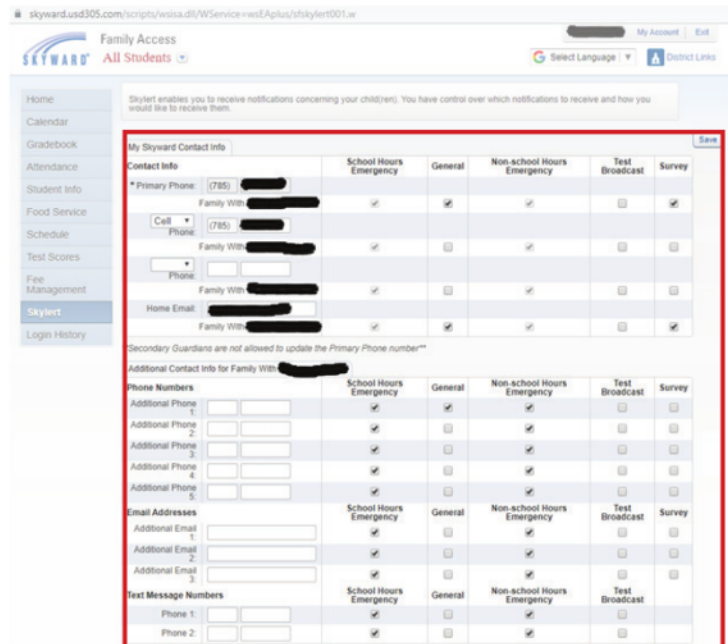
skyward.usd305.com/scripts/wsisa.dll/WService=wsEAplus/sfskylert001.w

My Account | Exit

SKYWARD Family Access
All Students

Select Language | District Links

Home
Calendar
Gradebook
Attendance
Student Info
Food Service
Schedule
Test Scores
Fee Management
Skylert
Login History

Skylert enables you to receive notifications concerning your child(ren). You have control over which notifications to receive and how you would like to receive them.

My Skyward Contact Info

Save

| Contact Info | School Hours Emergency | General | Non-school Hours Emergency | Test Broadcast | Survey |
|---|---|---|---|---|---|
| * Primary Phone: (785) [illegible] | | | | | |
| Family With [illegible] | | | | | |
| Cell Phone: (785) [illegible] | | | | | |
| Family With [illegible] | | | | | |
| Phone: | | | | | |
| Family With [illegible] | | | | | |
| Home Email: | | | | | |
| Family With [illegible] | | | | | |

*Secondary Guardians are not allowed to update the Primary Phone number**

Additional Contact Info for Family With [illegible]

| Phone Numbers | School Hours Emergency | General | Non-school Hours Emergency | Test Broadcast | Survey |
|---|---|---|---|---|---|
| Additional Phone 1: | | | | | |
| Additional Phone 2: | | | | | |
| Additional Phone 3: | | | | | |
| Additional Phone 4: | | | | | |
| Additional Phone 5: | | | | | |

| Email Addresses | School Hours Emergency | General | Non-school Hours Emergency | Test Broadcast | Survey |
|---|---|---|---|---|---|
| Additional Email 1: | | | | | |
| Additional Email 2: | | | | | |
| Additional Email 3: | | | | | |

| Text Message Numbers | School Hours Emergency | General | Non-school Hours Emergency | Test Broadcast |
|---|---|---|---|---|
| Phone 1: | | | | |
| Phone 2: | | | | |